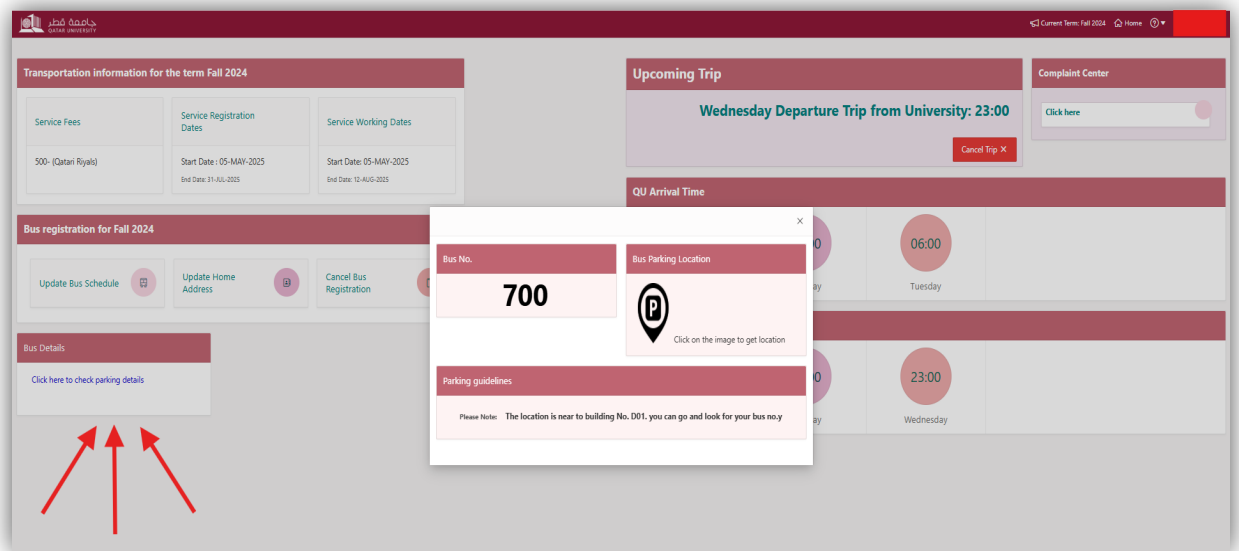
جامعة قطر
QATAR UNIVERSITY

Current Term: Fall 2024 Home

Transportation information for the term Fall 2024

Service Fees
500- (Qatari Riyals)

Service Registration Dates
Start Date : 05-MAY-2025
End Date: 31-JUL-2025

Service Working Dates
Start Date: 05-MAY-2025
End Date: 12-AUG-2025

Bus registration for Fall 2024

Update Bus Schedule

Update Home Address

Cancel Bus Registration

Bus Details

Click here to check parking details

Upcoming Trip

Wednesday Departure Trip from University: 23:00

Cancel Trip ✕

Complaint Center

Click here

QU Arrival Time

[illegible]0
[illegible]ay

06:00
Tuesday

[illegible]0
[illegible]ay

23:00
Wednesday

×

Bus No.

700

Bus Parking Location

Click on the image to get location

Parking guidelines

Please Note: The location is near to building No. D01. you can go and look for your bus no.y